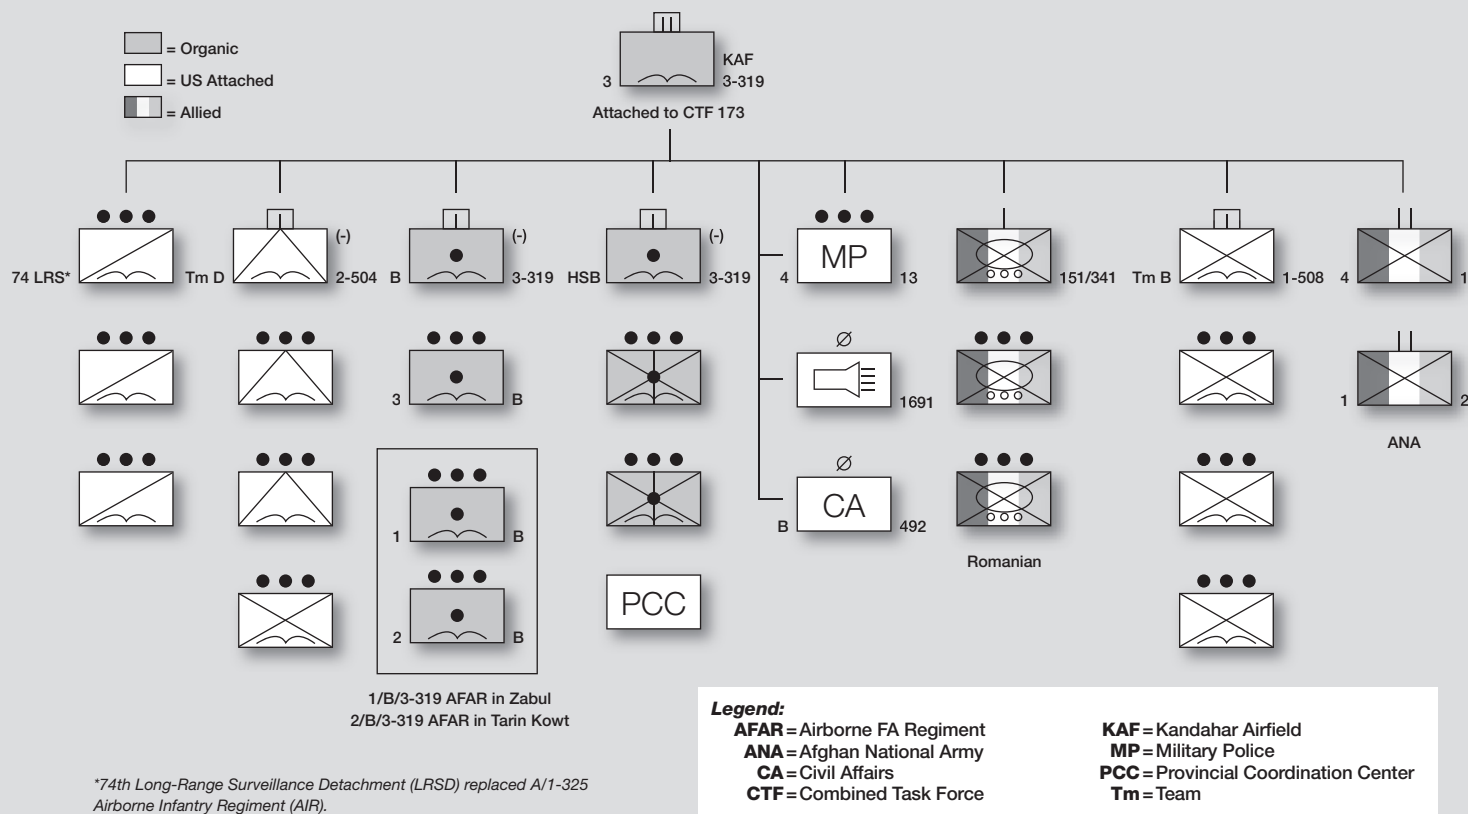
= Organic
= US Attached
= Allied

3 KAF 3-319
Attached to CTF 173

74 LRS* Tm D (-) 2-504 B (-) 3-319 HSB (-) 3-319 4 MP 13 151/341 Tm B 1-508 4 1

3 B

1691

1 2

ANA

B CA 492

Romanian

PCC

1 B
2 B

1/B/3-319 AFAR in Zabul
2/B/3-319 AFAR in Tarin Kowt

*74th Long-Range Surveillance Detachment (LRSD) replaced A/1-325 Airborne Infantry Regiment (AIR).

Legend:
AFAR = Airborne FA Regiment
ANA = Afghan National Army
CA = Civil Affairs
CTF = Combined Task Force
KAF = Kandahar Airfield
MP = Military Police
PCC = Provincial Coordination Center
Tm = Team